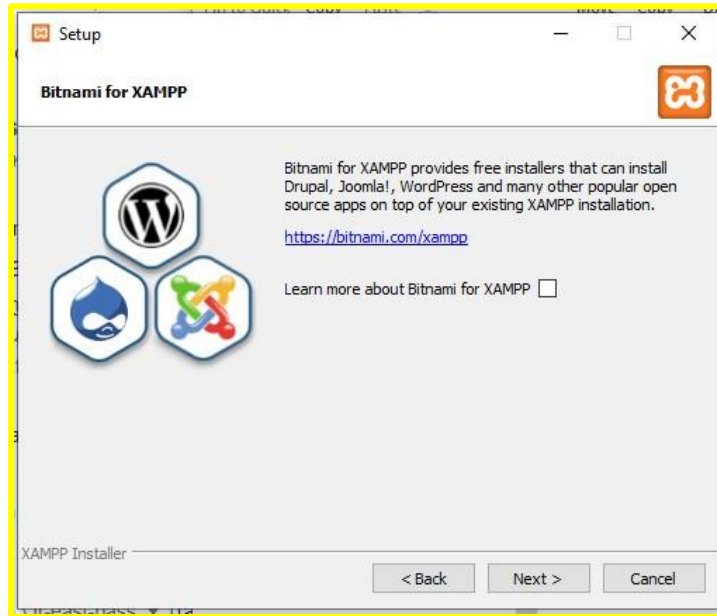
Setup

Bitnami for XAMPP

Bitnami for XAMPP provides free installers that can install Drupal, Joomla!, WordPress and many other popular open source apps on top of your existing XAMPP installation.

https://bitnami.com/xampp

Learn more about Bitnami for XAMPP

XAMPP Installer

< Back
Next >
Cancel